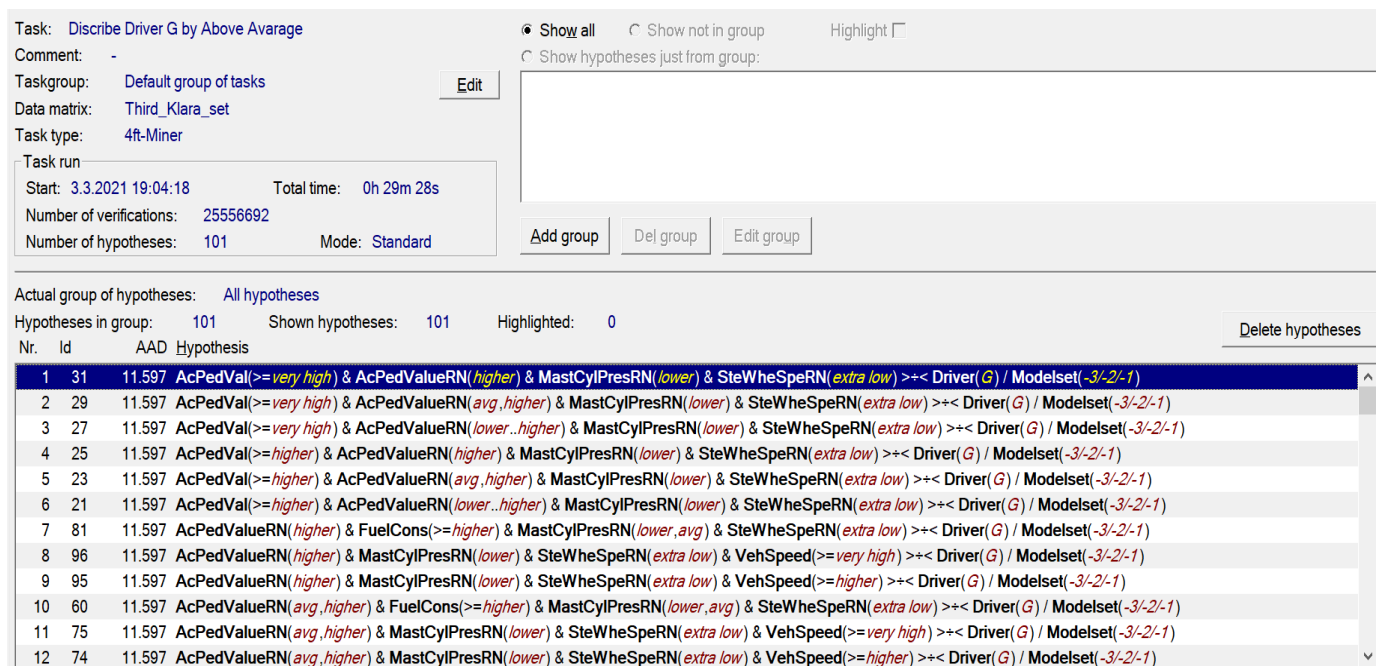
Task: Discribe Driver G by Above Avarage
Comment: -
Taskgroup: Default group of tasks
Data matrix: Third_Klara_set
Task type: 4ft-Miner

Edit

Task run
Start: 3.3.2021 19:04:18 Total time: 0h 29m 28s
Number of verifications: 25556692
Number of hypotheses: 101 Mode: Standard

Show all Show not in group Highlight
Show hypotheses just from group:

Add group Del group Edit group

Actual group of hypotheses: All hypotheses
Hypotheses in group: 101 Shown hypotheses: 101 Highlighted: 0

Delete hypotheses

| Nr. | Id | AAD | Hypothesis |
|---|---|---|---|
| 1 | 31 | 11.597 | AcPedVal(>=very high) & AcPedValueRN(higher) & MastCylPresRN(lower) & SteWheSpeRN(extra low) >÷< Driver(G) / Modelset(-3/-2/-1) |
| 2 | 29 | 11.597 | AcPedVal(>=very high) & AcPedValueRN(avg,higher) & MastCylPresRN(lower) & SteWheSpeRN(extra low) >÷< Driver(G) / Modelset(-3/-2/-1) |
| 3 | 27 | 11.597 | AcPedVal(>=very high) & AcPedValueRN(lower..higher) & MastCylPresRN(lower) & SteWheSpeRN(extra low) >÷< Driver(G) / Modelset(-3/-2/-1) |
| 4 | 25 | 11.597 | AcPedVal(>=higher) & AcPedValueRN(higher) & MastCylPresRN(lower) & SteWheSpeRN(extra low) >÷< Driver(G) / Modelset(-3/-2/-1) |
| 5 | 23 | 11.597 | AcPedVal(>=higher) & AcPedValueRN(avg,higher) & MastCylPresRN(lower) & SteWheSpeRN(extra low) >÷< Driver(G) / Modelset(-3/-2/-1) |
| 6 | 21 | 11.597 | AcPedVal(>=higher) & AcPedValueRN(lower..higher) & MastCylPresRN(lower) & SteWheSpeRN(extra low) >÷< Driver(G) / Modelset(-3/-2/-1) |
| 7 | 81 | 11.597 | AcPedValueRN(higher) & FuelCons(>=higher) & MastCylPresRN(lower,avg) & SteWheSpeRN(extra low) >÷< Driver(G) / Modelset(-3/-2/-1) |
| 8 | 96 | 11.597 | AcPedValueRN(higher) & MastCylPresRN(lower) & SteWheSpeRN(extra low) & VehSpeed(>=very high) >÷< Driver(G) / Modelset(-3/-2/-1) |
| 9 | 95 | 11.597 | AcPedValueRN(higher) & MastCylPresRN(lower) & SteWheSpeRN(extra low) & VehSpeed(>=higher) >÷< Driver(G) / Modelset(-3/-2/-1) |
| 10 | 60 | 11.597 | AcPedValueRN(avg,higher) & FuelCons(>=higher) & MastCylPresRN(lower,avg) & SteWheSpeRN(extra low) >÷< Driver(G) / Modelset(-3/-2/-1) |
| 11 | 75 | 11.597 | AcPedValueRN(avg,higher) & MastCylPresRN(lower) & SteWheSpeRN(extra low) & VehSpeed(>=very high) >÷< Driver(G) / Modelset(-3/-2/-1) |
| 12 | 74 | 11.597 | AcPedValueRN(avg,higher) & MastCylPresRN(lower) & SteWheSpeRN(extra low) & VehSpeed(>=higher) >÷< Driver(G) / Modelset(-3/-2/-1) |